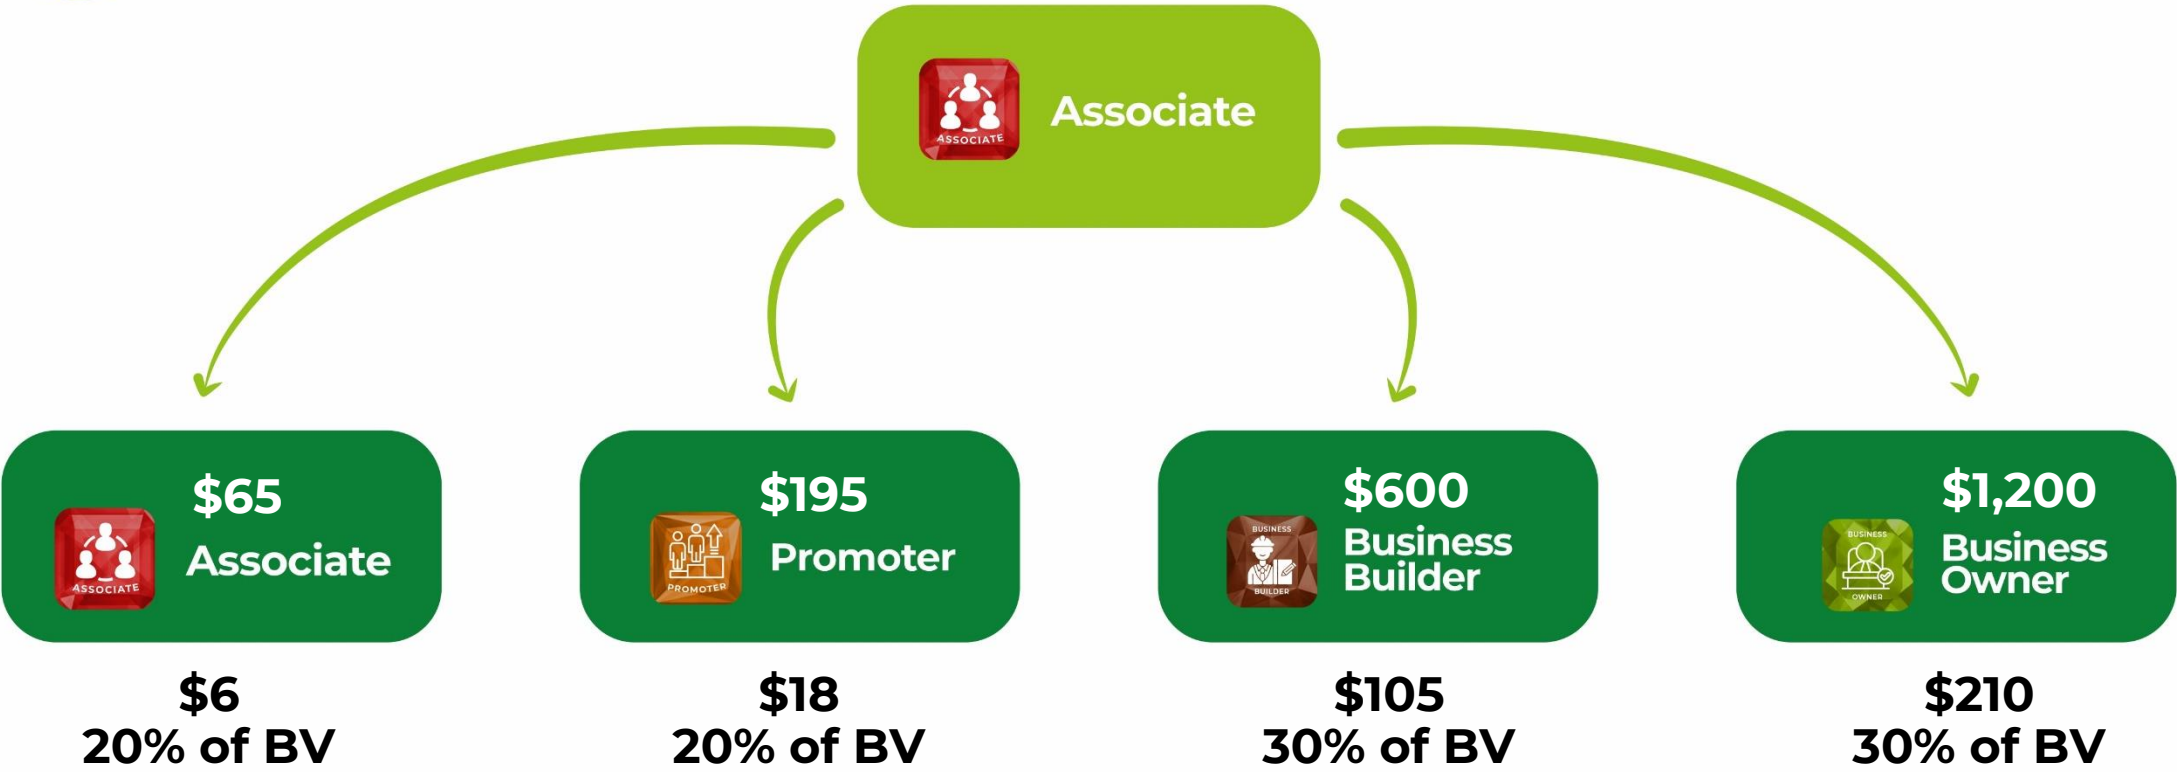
ASSOCIATE
Associate

ASSOCIATE
$65
Associate

PROMOTER
$195
Promoter

BUSINESS BUILDER
$600
Business Builder

BUSINESS OWNER
$1,200
Business Owner

$6
20% of BV

$18
20% of BV

$105
30% of BV

$210
30% of BV